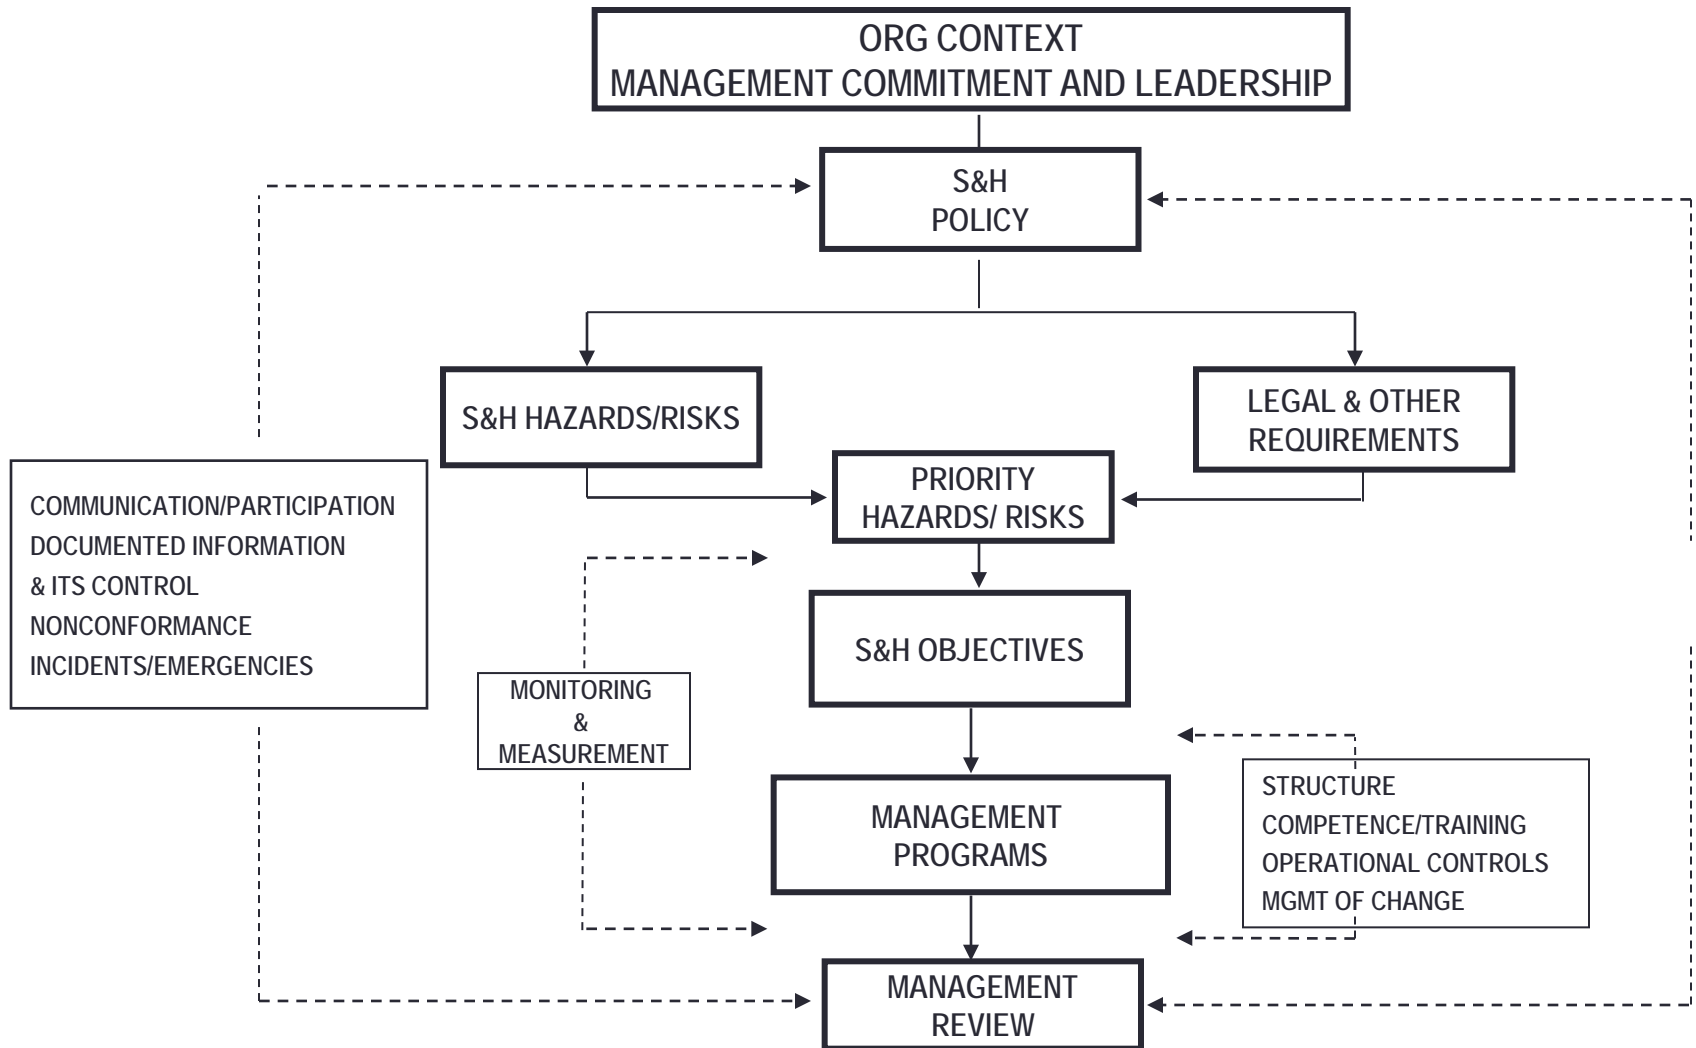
ORG CONTEXT
MANAGEMENT COMMITMENT AND LEADERSHIP

S&H
POLICY

S&H HAZARDS/RISKS

LEGAL & OTHER
REQUIREMENTS

COMMUNICATION/PARTICIPATION
DOCUMENTED INFORMATION
& ITS CONTROL
NONCONFORMANCE
INCIDENTS/EMERGENCIES

PRIORITY
HAZARDS/ RISKS

S&H OBJECTIVES

MONITORING
&
MEASUREMENT

STRUCTURE
COMPETENCE/TRAINING
OPERATIONAL CONTROLS
MGMT OF CHANGE

MANAGEMENT
PROGRAMS

MANAGEMENT
REVIEW